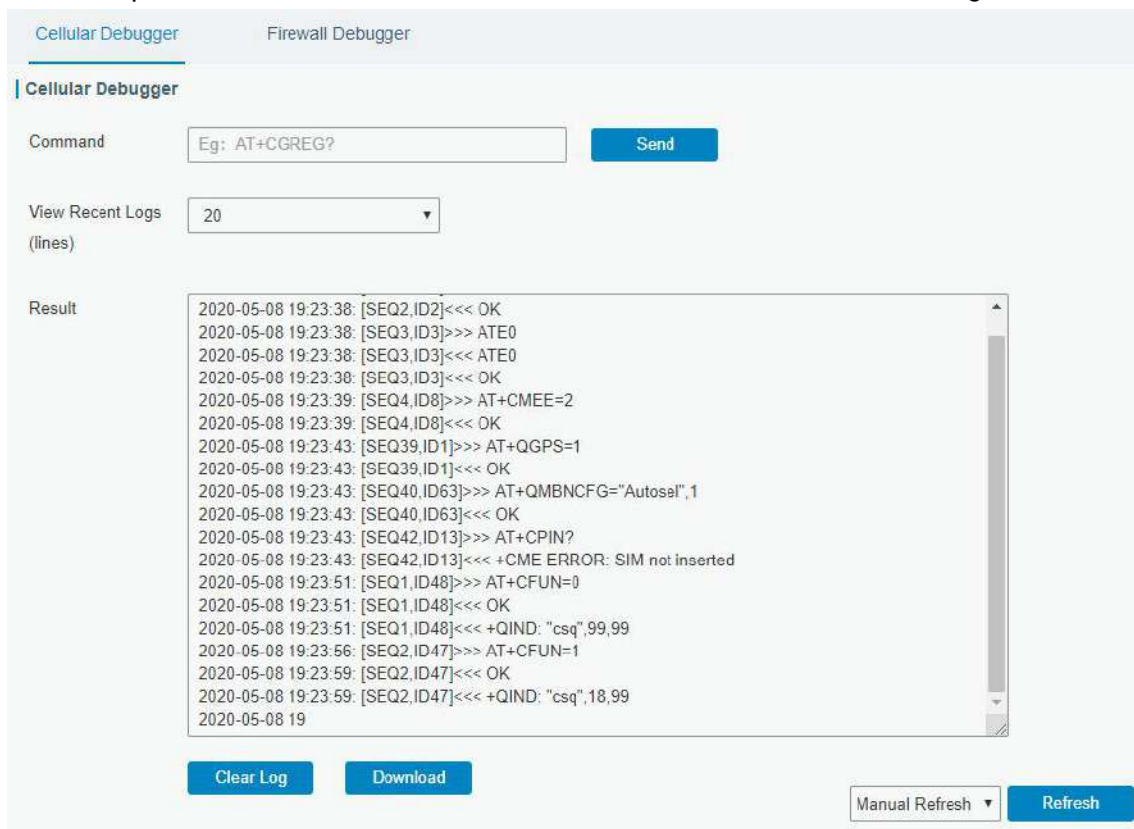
Cellular Debugger Firewall Debugger

Cellular Debugger

Command Eg: AT+CGREG? Send

View Recent Logs (lines) 20

Result
2020-05-08 19:23:38: [SEQ2,ID2]<<< OK
2020-05-08 19:23:38: [SEQ3,ID3]>>> ATE0
2020-05-08 19:23:38: [SEQ3,ID3]<<< ATE0
2020-05-08 19:23:38: [SEQ3,ID3]<<< OK
2020-05-08 19:23:39: [SEQ4,ID8]>>> AT+CMEE=2
2020-05-08 19:23:39: [SEQ4,ID8]<<< OK
2020-05-08 19:23:43: [SEQ39,ID1]>>> AT+QGPS=1
2020-05-08 19:23:43: [SEQ39,ID1]<<< OK
2020-05-08 19:23:43: [SEQ40,ID63]>>> AT+QMBNCFG="Autosel",1
2020-05-08 19:23:43: [SEQ40,ID63]<<< OK
2020-05-08 19:23:43: [SEQ42,ID13]>>> AT+CPIN?
2020-05-08 19:23:43: [SEQ42,ID13]<<< +CME ERROR: SIM not inserted
2020-05-08 19:23:51: [SEQ1,ID48]>>> AT+CFUN=0
2020-05-08 19:23:51: [SEQ1,ID48]<<< OK
2020-05-08 19:23:51: [SEQ1,ID48]<<< +QIND: "csq",99,99
2020-05-08 19:23:56: [SEQ2,ID47]>>> AT+CFUN=1
2020-05-08 19:23:59: [SEQ2,ID47]<<< OK
2020-05-08 19:23:59: [SEQ2,ID47]<<< +QIND: "csq",18,99
2020-05-08 19

Clear Log Download

Manual Refresh Refresh